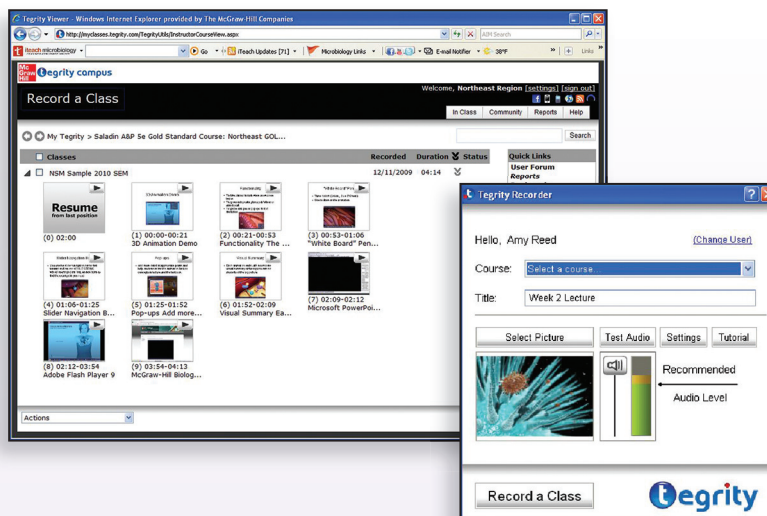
Tegrity Viewer - Windows Internet Explorer provided by The McGraw-Hill Companies

http://myclasses.tegrity.com/TegrityUtils/InstructorCourseView.aspx

AIM Search

iTeach microbiology

Go

iTeach Updates [71]

Microbiology Links

E-mail Notifier

38°F

Links

Tegrity campus

Record a Class

Welcome, Northeast Region [settings] [sign out]

In Class | Community | Reports | Help

My Tegrity > Saladin A&P 5e Gold Standard Course: Northeast GOL...

Search

Classes | Recorded | Duration | Status

NSM Sample 2010 SEM | 12/11/2009 | 04:14

Quick Links
User Forum
Reports

Resume
from last position

(0) 02:00

(1) 00:00-00:21
3D Animation Demo

(2) 00:21-00:53
Functionality The ...

(3) 00:53-01:06
"White Board" Pen...

(4) 01:06-01:25
Slider Navigation B...

(5) 01:25-01:52
Pop-ups Add more...

(6) 01:52-02:09
Visual Summary Ea...

(7) 02:09-02:12
Microsoft PowerPoi...

(8) 02:12-03:54
Adobe Flash Player 9

(9) 03:54-04:13
McGraw-Hill Biolog...

Actions

Tegrity Recorder

Hello, Amy Reed

(Change User)

Course: Select a course

Title: Week 2 Lecture

Select Picture

Test Audio

Settings

Tutorial

Recommended

Audio Level

Record a Class

tegrity